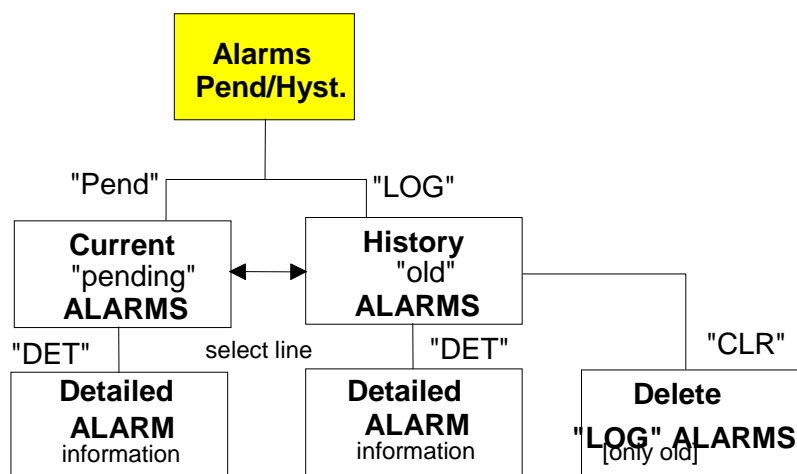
Alarms
Pend/Hyst.

"Pend"

"LOG"

Current
"pending"
ALARMS

History
"old"
ALARMS

"DET"

select line

"DET"

"CLR"

Detailed
ALARM
information

Detailed
ALARM
information

Delete
"LOG" ALARMS
[only old]